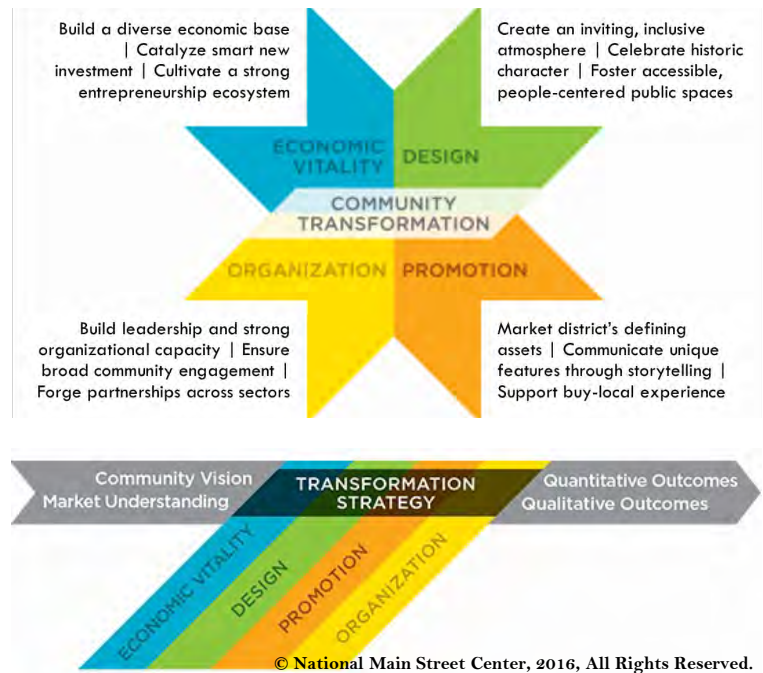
Build a diverse economic base | Catalyze smart new investment | Cultivate a strong entrepreneurship ecosystem

Create an inviting, inclusive atmosphere | Celebrate historic character | Foster accessible, people-centered public spaces

ECONOMIC VITALITY

DESIGN

COMMUNITY TRANSFORMATION

ORGANIZATION

PROMOTION

Build leadership and strong organizational capacity | Ensure broad community engagement | Forge partnerships across sectors

Market district's defining assets | Communicate unique features through storytelling | Support buy-local experience

Community Vision
Market Understanding

TRANSFORMATION STRATEGY

Quantitative Outcomes
Qualitative Outcomes

ECONOMIC VITALITY

DESIGN

PROMOTION

ORGANIZATION

© National Main Street Center, 2016, All Rights Reserved.